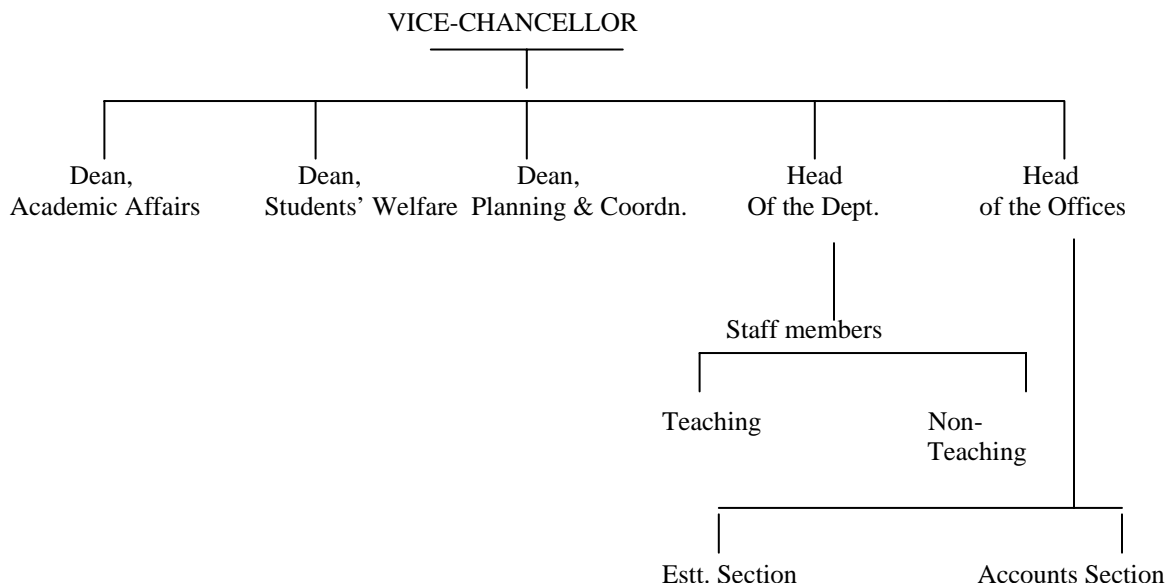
VICE-CHANCELLOR

Dean, Academic Affairs

Dean, Students' Welfare

Dean, Planning & Coordn.

Head Of the Dept.

Head of the Offices

Staff members

Teaching

Non-Teaching

Estt. Section

Accounts Section